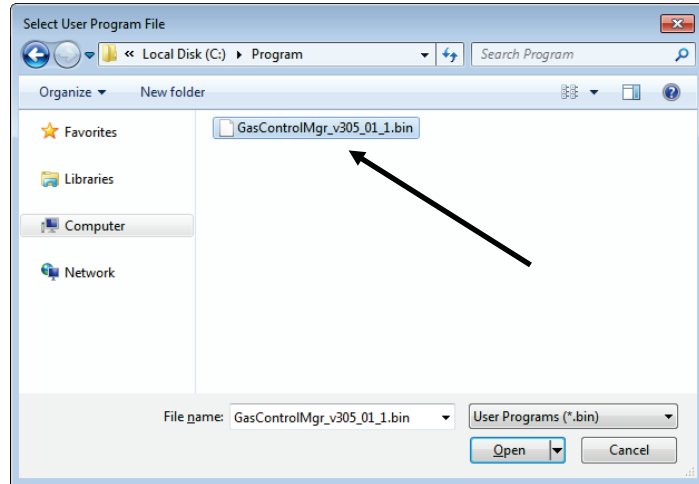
Select User Program File

« Local Disk (C:) ▸ Program

Search Program

Organize ▾

New folder

Favorites

Libraries

Computer

Network

GasControlMgr_v305_01_1.bin

File name: GasControlMgr_v305_01_1.bin

User Programs (*.bin)

Open

Cancel